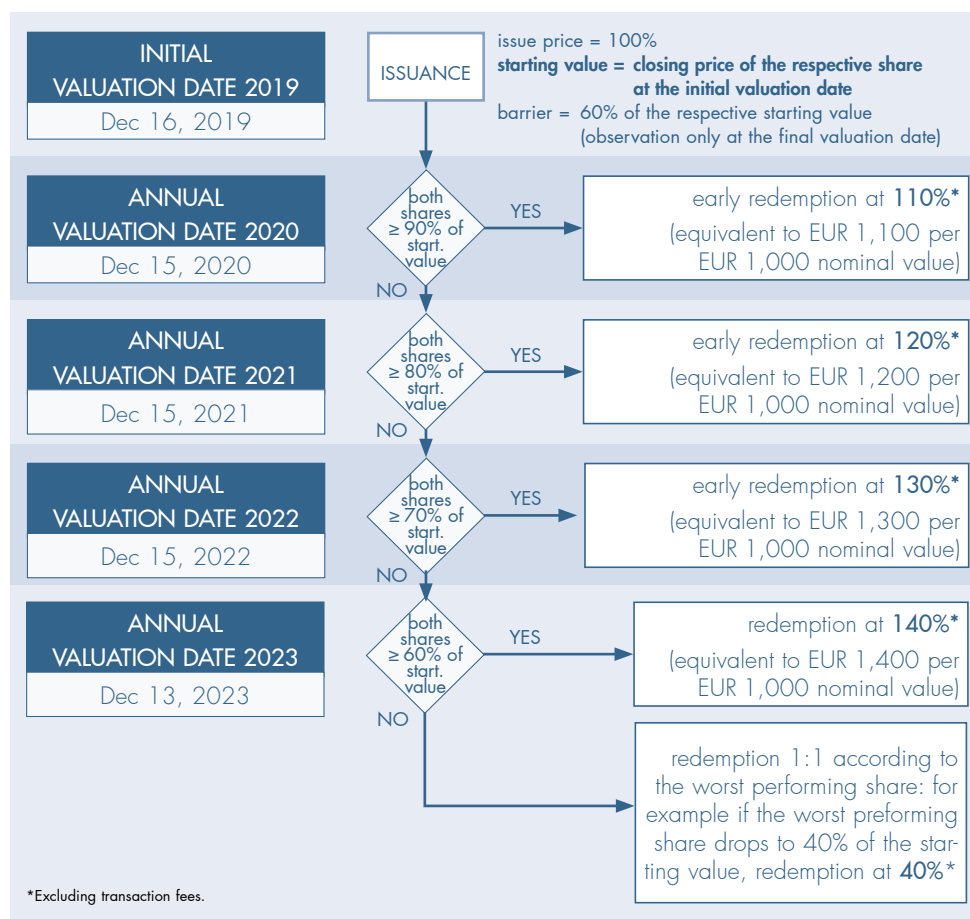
INITIAL VALUATION DATE 2019
Dec 16, 2019

ISSUANCE

issue price = 100%
**starting value = closing price of the respective share at the initial valuation date**
barrier = 60% of the respective starting value (observation only at the final valuation date)

ANNUAL VALUATION DATE 2020
Dec 15, 2020

both shares $\geq$ 90% of start. value

YES

early redemption at **110%***
(equivalent to EUR 1,100 per EUR 1,000 nominal value)

NO

ANNUAL VALUATION DATE 2021
Dec 15, 2021

both shares $\geq$ 80% of start. value

YES

early redemption at **120%***
(equivalent to EUR 1,200 per EUR 1,000 nominal value)

NO

ANNUAL VALUATION DATE 2022
Dec 15, 2022

both shares $\geq$ 70% of start. value

YES

early redemption at **130%***
(equivalent to EUR 1,300 per EUR 1,000 nominal value)

NO

ANNUAL VALUATION DATE 2023
Dec 13, 2023

both shares $\geq$ 60% of start. value

YES

redemption at **140%***
(equivalent to EUR 1,400 per EUR 1,000 nominal value)

NO

redemption 1:1 according to the worst performing share: for example if the worst preforming share drops to 40% of the starting value, redemption at **40%***

*Excluding transaction fees.